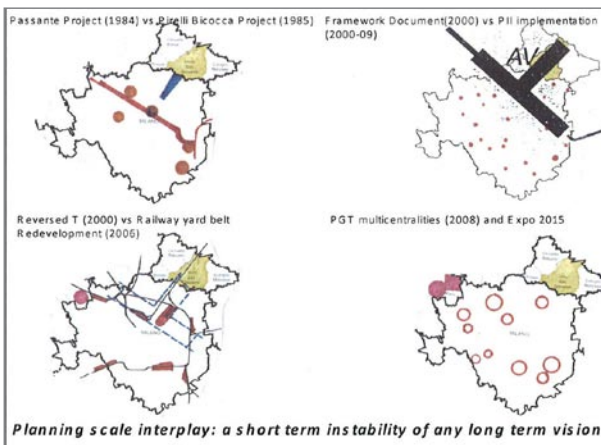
Passante Project (1984) vs Pirelli Bicocca Project (1985)

Framework Document(2000) vs PII implementation (2000-09)

AV

Reversed T (2000) vs Railway yard belt Redevelopment (2006)

PGT multicentralities (2008) and Expo 2015

Planning scale interplay: a short term instability of any long term vision